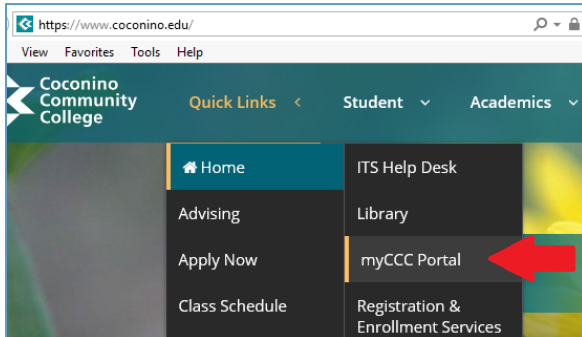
https://www.coconino.edu/

View Favorites Tools Help

Coconino Community College

Quick Links <

Student

Academics

Home

Advising

Apply Now

Class Schedule

ITS Help Desk

Library

myCCC Portal

Registration & Enrollment Services